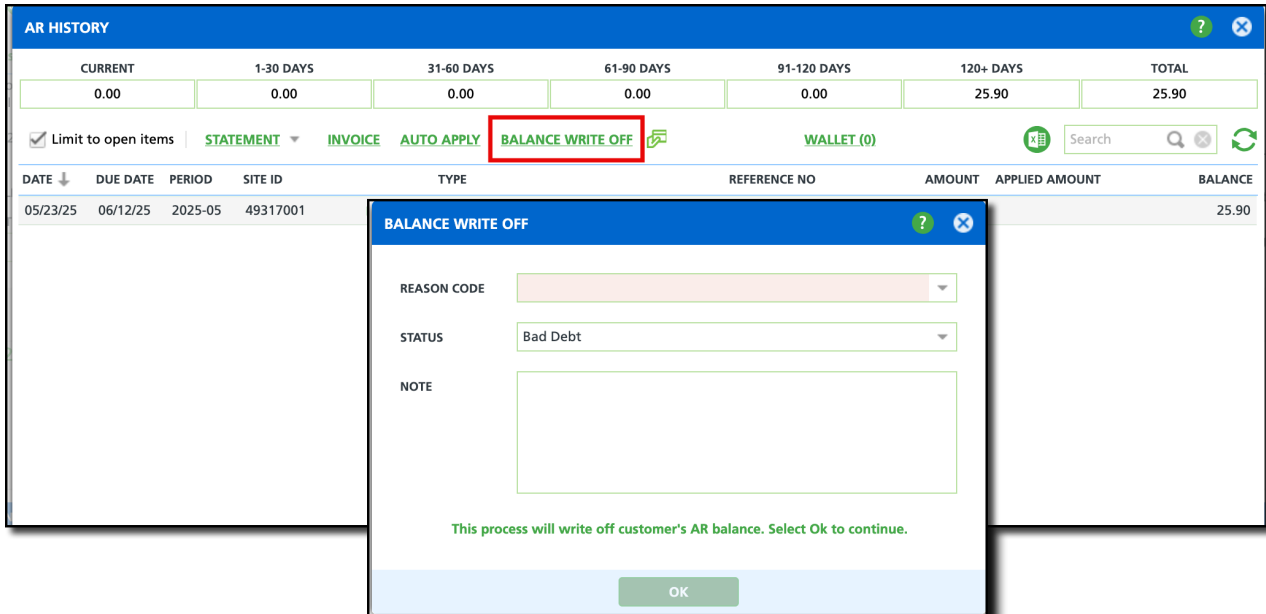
AR HISTORY

| CURRENT | 1-30 DAYS | 31-60 DAYS | 61-90 DAYS | 91-120 DAYS | 120+ DAYS | TOTAL |
|---|---|---|---|---|---|---|
| 0.00 | 0.00 | 0.00 | 0.00 | 0.00 | 25.90 | 25.90 |

Limit to open items STATEMENT INVOICE AUTO APPLY BALANCE WRITE OFF WALLET (0) Search

| DATE | DUE DATE | PERIOD | SITE ID | TYPE | REFERENCE NO | AMOUNT | APPLIED AMOUNT | BALANCE |
|---|---|---|---|---|---|---|---|---|
| 05/23/25 | 06/12/25 | 2025-05 | 49317001 | | | | | 25.90 |

BALANCE WRITE OFF

REASON CODE

STATUS Bad Debt

NOTE

This process will write off customer's AR balance. Select Ok to continue.

OK